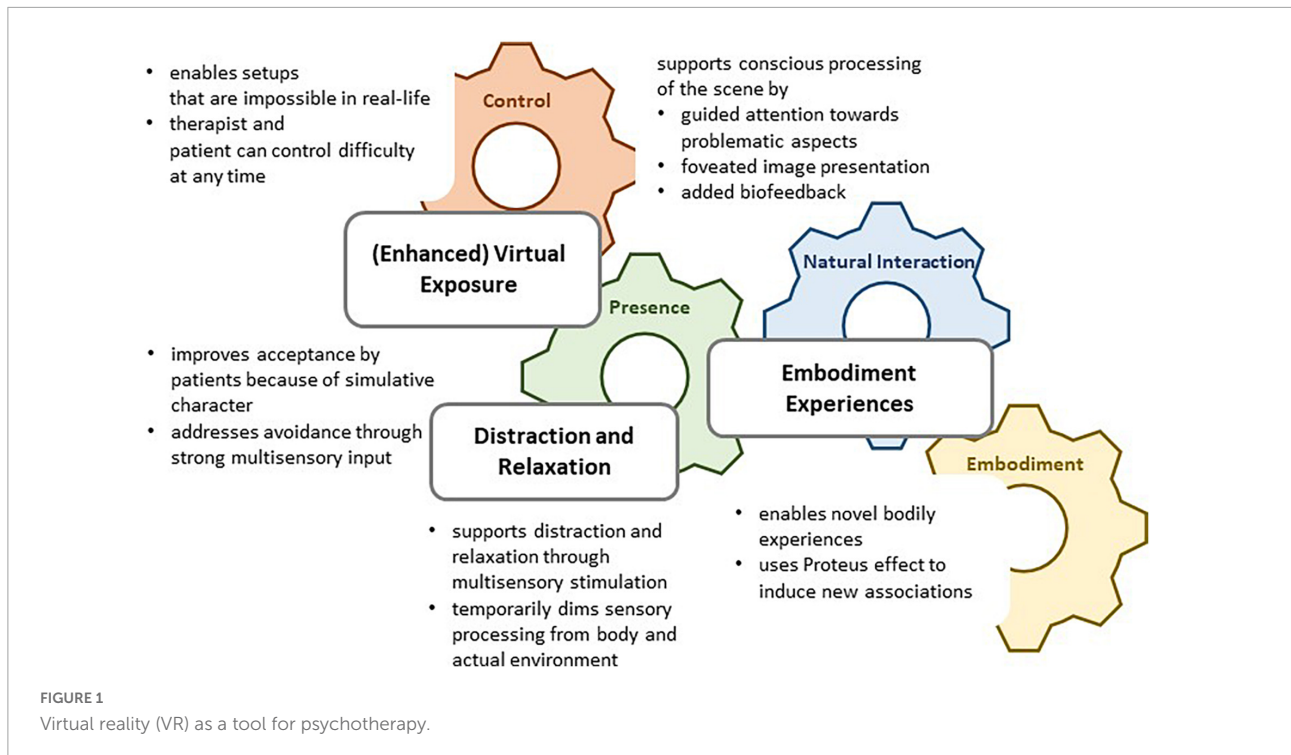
- enables setups that are impossible in real-life
- therapist and patient can control difficulty at any time

Control

supports conscious processing of the scene by
- guided attention towards problematic aspects
- foveated image presentation
- added biofeedback

(Enhanced) Virtual Exposure

Presence

Natural Interaction

- improves acceptance by patients because of simulative character
- addresses avoidance through strong multisensory input

Embodiment Experiences

Distraction and Relaxation

Embodiment

- supports distraction and relaxation through multisensory stimulation
- temporarily dims sensory processing from body and actual environment

- enables novel bodily experiences
- uses Proteus effect to induce new associations

FIGURE 1
Virtual reality (VR) as a tool for psychotherapy.